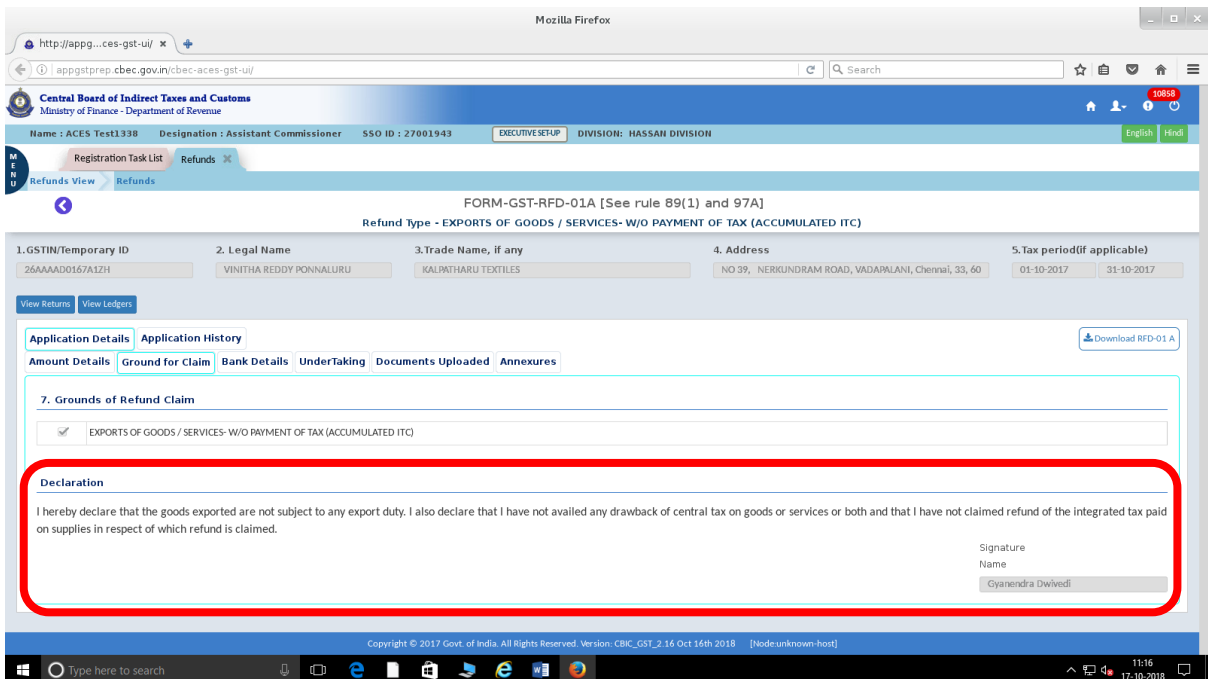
Mozilla Firefox

http://appg...ces-gst-ui/ ×

appgstprep.cbec.gov.in/cbec-aces-gst-ui/

Search

Central Board of Indirect Taxes and Customs
Ministry of Finance - Department of Revenue

10858

Name : ACES Test1338 Designation : Assistant Commissioner SSO ID : 27001943 EXECUTIVE SETUP DIVISION: HASSAN DIVISION

English Hindi

MENU

Registration Task List Refunds ×

Refunds View Refunds

FORM-GST-RFD-01A [See rule 89(1) and 97A]

Refund Type - EXPORTS OF GOODS / SERVICES- W/O PAYMENT OF TAX (ACCUMULATED ITC)

1.GSTIN/Temporary ID
26AAAAD0167A1ZH

2. Legal Name
VINITHA REDDY PONNALURU

3.Trade Name, if any
KALPATHARU TEXTILES

4. Address
NO 39, NERKUNDRAM ROAD, VADAPALANI, Chennai, 33, 60

5.Tax period(if applicable)
01-10-2017 31-10-2017

View Returns View Ledgers

Application Details Application History

Download RFD-01 A

Amount Details Ground for Claim Bank Details UnderTaking Documents Uploaded Annexures

7. Grounds of Refund Claim

EXPORTS OF GOODS / SERVICES- W/O PAYMENT OF TAX (ACCUMULATED ITC)

Declaration

I hereby declare that the goods exported are not subject to any export duty. I also declare that I have not availed any drawback of central tax on goods or services or both and that I have not claimed refund of the integrated tax paid on supplies in respect of which refund is claimed.

Signature
Name
Gyanendra Dwivedi

Copyright © 2017 Govt. of India. All Rights Reserved. Version: CBIC_GST_2.16 Oct 16th 2018 [Node:unknown-host]

Type here to search

11:16
17-10-2018